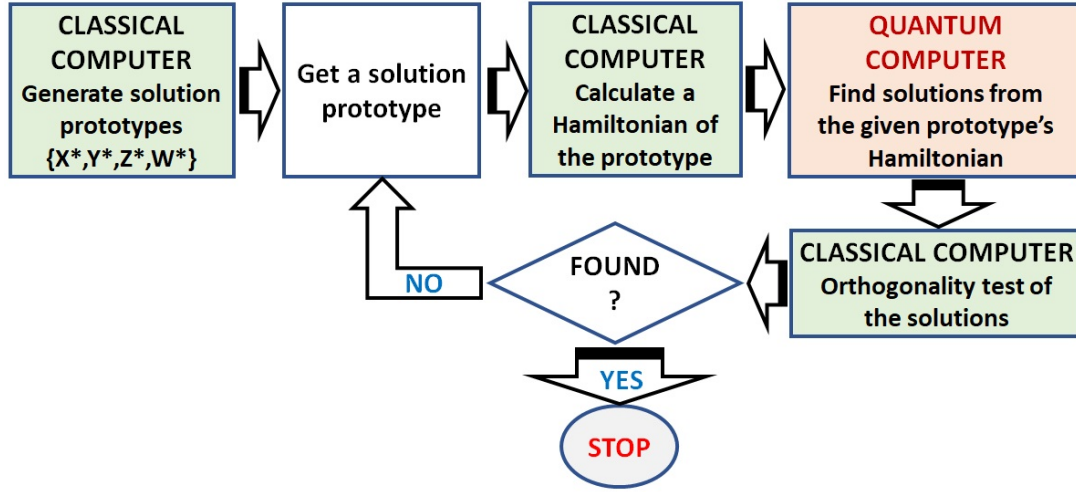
CLASSICAL COMPUTER
Generate solution prototypes
{X*,Y*,Z*,W*}

Get a solution prototype

CLASSICAL COMPUTER
Calculate a Hamiltonian of the prototype

QUANTUM COMPUTER
Find solutions from the given prototype's Hamiltonian

CLASSICAL COMPUTER
Orthogonality test of the solutions

FOUND ?

NO

YES

STOP